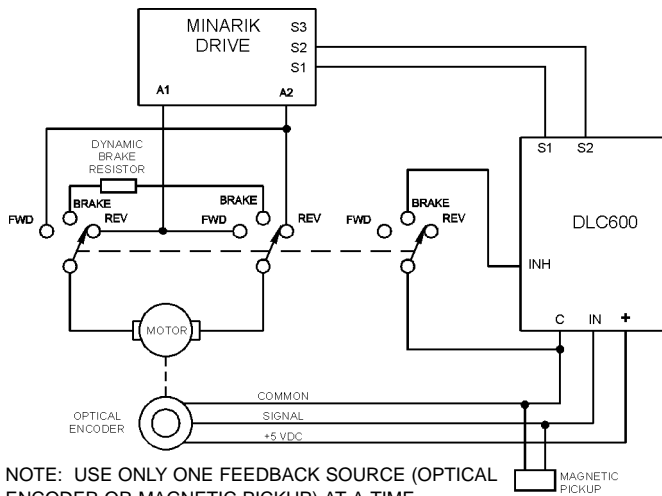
MINARIK DRIVE

S3

S2

S1

A1

A2

S1

S2

DYNAMIC BRAKE RESISTOR

BRAKE

BRAKE

FWD

REV

FWD

REV

FWD

BRAKE

REV

DLC600

INH

C

IN

+

MOTOR

COMMON

SIGNAL

+5 VDC

OPTICAL ENCODER

MAGNETIC PICKUP

NOTE: USE ONLY ONE FEEDBACK SOURCE (OPTICAL ENCODER OR MAGNETIC PICKUP) AT A TIME.